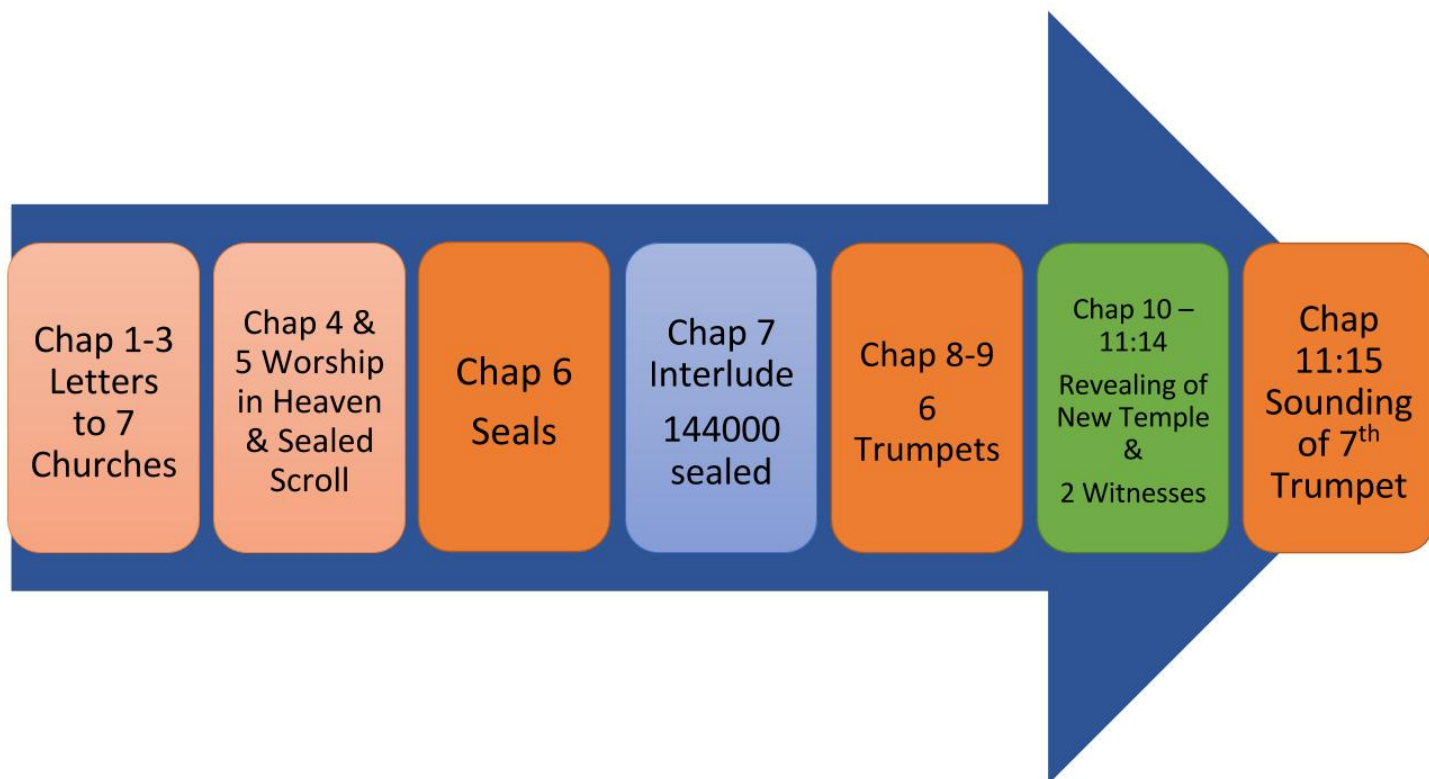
Chap 1-3 Letters to 7 Churches

Chap 4 & 5 Worship in Heaven & Sealed Scroll

Chap 6 Seals

Chap 7 Interlude
144000 sealed

Chap 8-9
6 Trumpets

Chap 10 – 11:14
Revealing of New Temple &
2 Witnesses

Chap 11:15 Sounding of 7$^{th}$ Trumpet